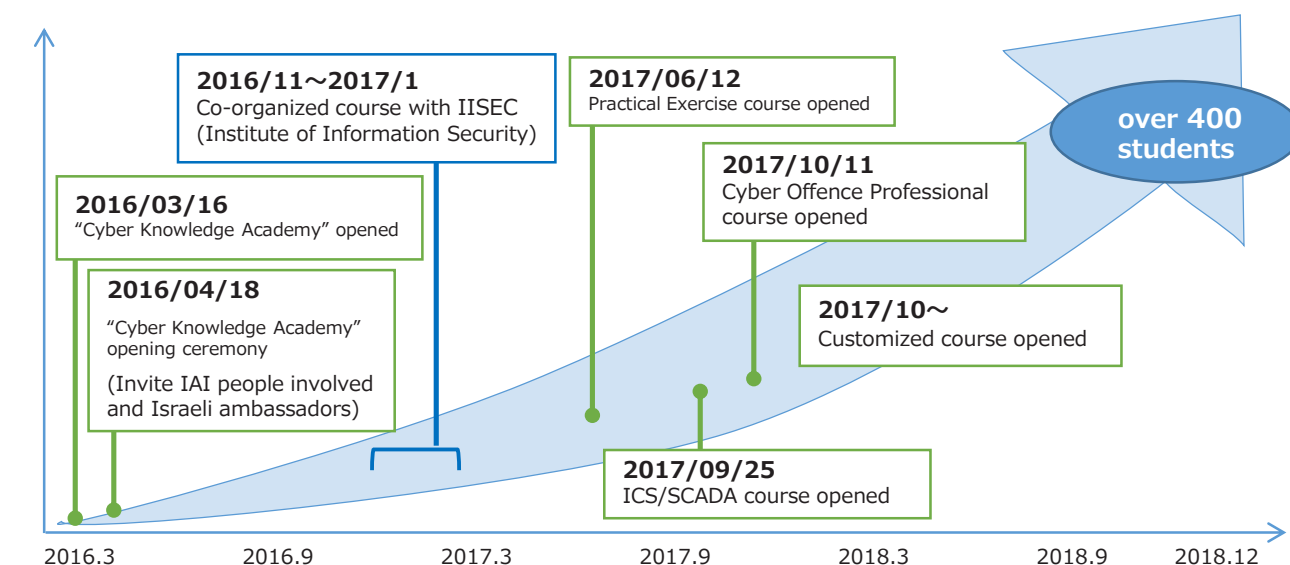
2016/11～2017/1
Co-organized course with IISEC (Institute of Information Security)

2017/06/12
Practical Exercise course opened

over 400 students

2017/10/11
Cyber Offence Professional course opened

2016/03/16
“Cyber Knowledge Academy” opened

2016/04/18
“Cyber Knowledge Academy” opening ceremony
(Invite IAI people involved and Israeli ambassadors)

2017/10～
Customized course opened

2017/09/25
ICS/SCADA course opened

2016.3
2016.9
2017.3
2017.9
2018.3
2018.9
2018.12